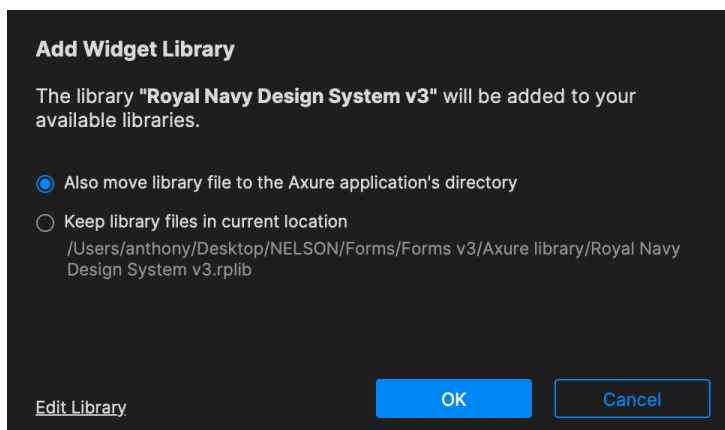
Add Widget Library

The library **"Royal Navy Design System v3"** will be added to your available libraries.

Also move library file to the Axure application's directory

Keep library files in current location
/Users/anthony/Desktop/NELSON/Forms/Forms v3/Axure library/Royal Navy Design System v3.rplib

Edit Library

OK

Cancel